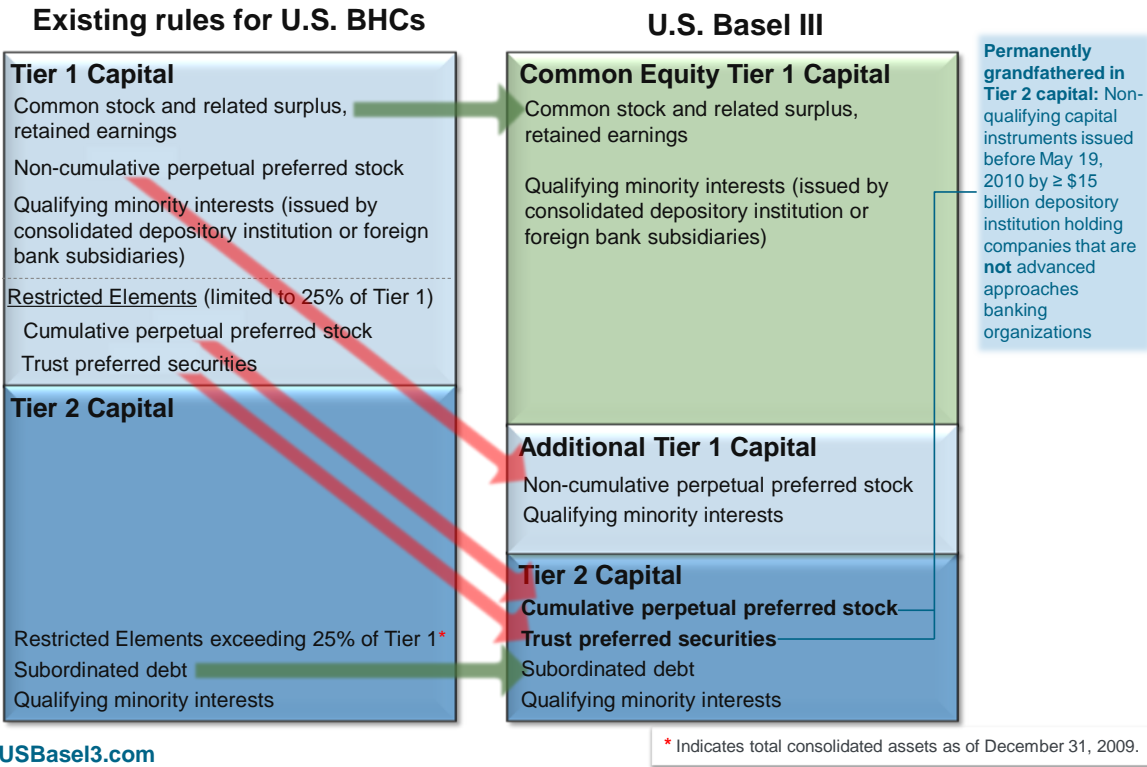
Existing rules for U.S. BHCs

Tier 1 Capital

Common stock and related surplus, retained earnings

Non-cumulative perpetual preferred stock

Qualifying minority interests (issued by consolidated depository institution or foreign bank subsidiaries)

Restricted Elements (limited to 25% of Tier 1)

Cumulative perpetual preferred stock

Trust preferred securities

Tier 2 Capital

Restricted Elements exceeding 25% of Tier 1*

Subordinated debt

Qualifying minority interests

U.S. Basel III

Common Equity Tier 1 Capital

Common stock and related surplus, retained earnings

Qualifying minority interests (issued by consolidated depository institution or foreign bank subsidiaries)

Additional Tier 1 Capital

Non-cumulative perpetual preferred stock

Qualifying minority interests

Tier 2 Capital

Cumulative perpetual preferred stock

Trust preferred securities

Subordinated debt

Qualifying minority interests

Permanently grandfathered in Tier 2 capital: Non-qualifying capital instruments issued before May 19, 2010 by ≥ $15 billion depository institution holding companies that are not advanced approaches banking organizations

USBasel3.com

* Indicates total consolidated assets as of December 31, 2009.